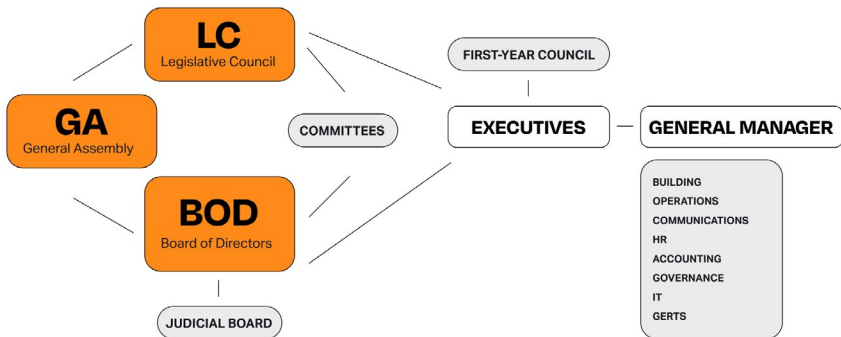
LC
Legislative Council

GA
General Assembly

BOD
Board of Directors

JUDICIAL BOARD

COMMITTEES

FIRST-YEAR COUNCIL

EXECUTIVES

GENERAL MANAGER

BUILDING
OPERATIONS
COMMUNICATIONS
HR
ACCOUNTING
GOVERNANCE
IT
GERTS